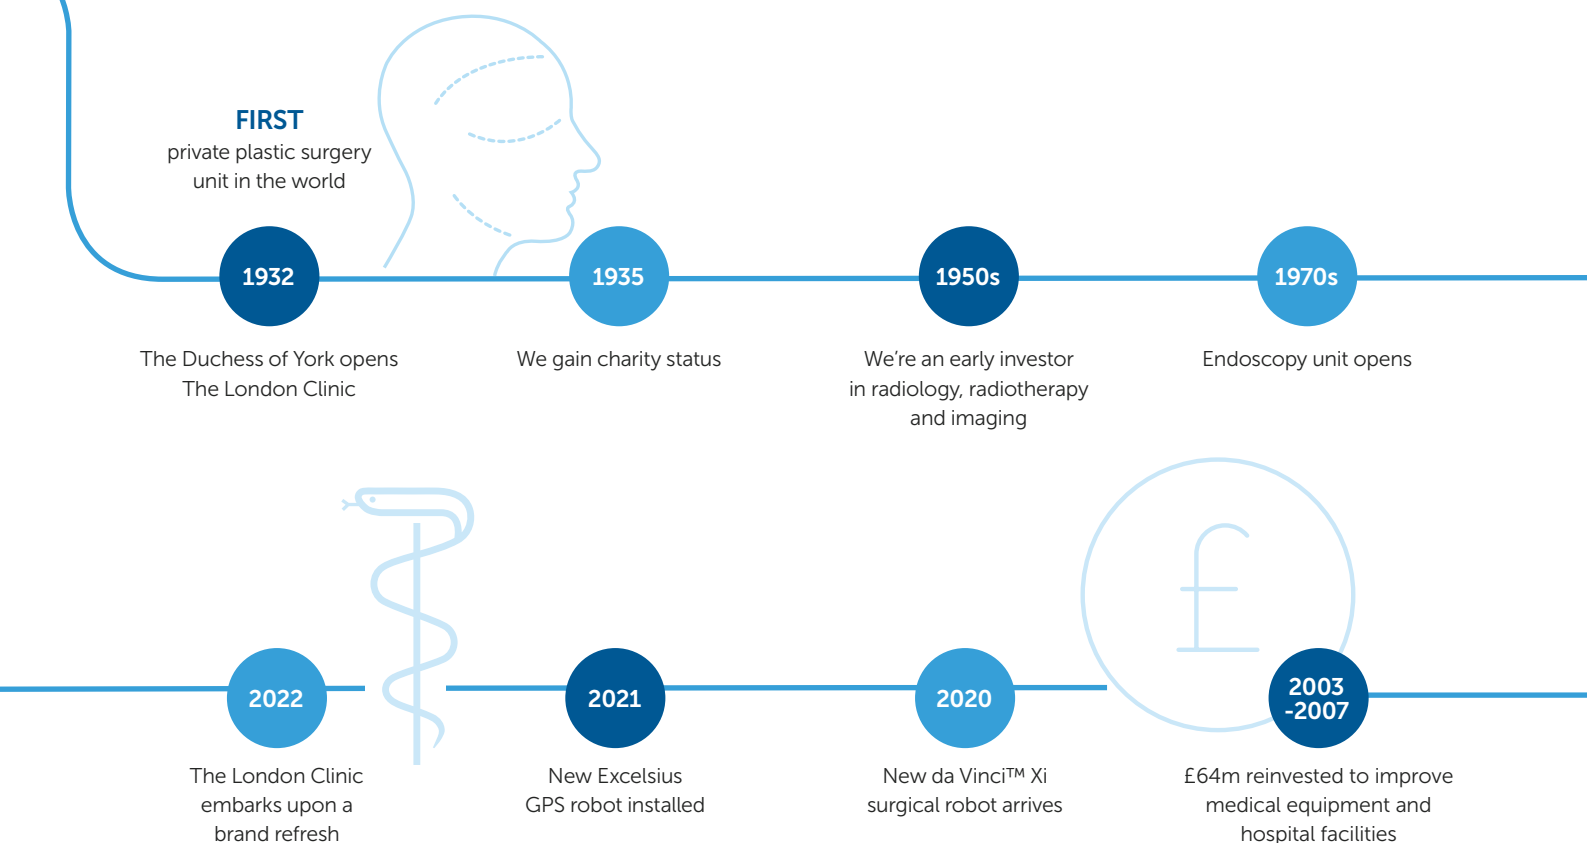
FIRST
private plastic surgery unit in the world

1932
The Duchess of York opens The London Clinic

1935
We gain charity status

1950s
We're an early investor in radiology, radiotherapy and imaging

1970s
Endoscopy unit opens

2022
The London Clinic embarks upon a brand refresh

2021
New Excelsius GPS robot installed

2020
New da Vinci™ Xi surgical robot arrives

2003 -2007
£64m reinvested to improve medical equipment and hospital facilities